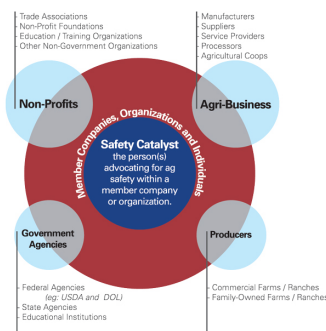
Trade Associations
Non-Profit Foundations
Education / Training Organizations
Other Non-Government Organizations

Manufacturers
Suppliers
Service Providers
Processors
Agricultural Coops

Non-Profits

Agri-Business

Member Companies, Organizations and Individuals

Safety Catalyst
the person(s) advocating for ag safety within a member company or organization.

Government Agencies

Producers

Federal Agencies (eg: USDA and DOL)
State Agencies
Educational Institutions

Commercial Farms / Ranches
Family-Owned Farms / Ranches